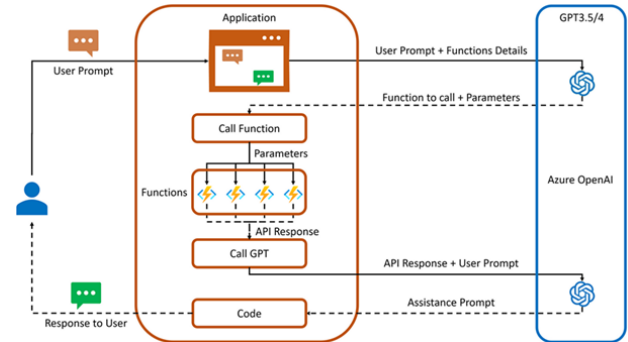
Application

GPT3.5/4

User Prompt

User Prompt + Functions Details

Function to call + Parameters

Call Function

Parameters

Functions

Azure OpenAI

API Response

Call GPT

API Response + User Prompt

Assistance Prompt

Response to User

Code